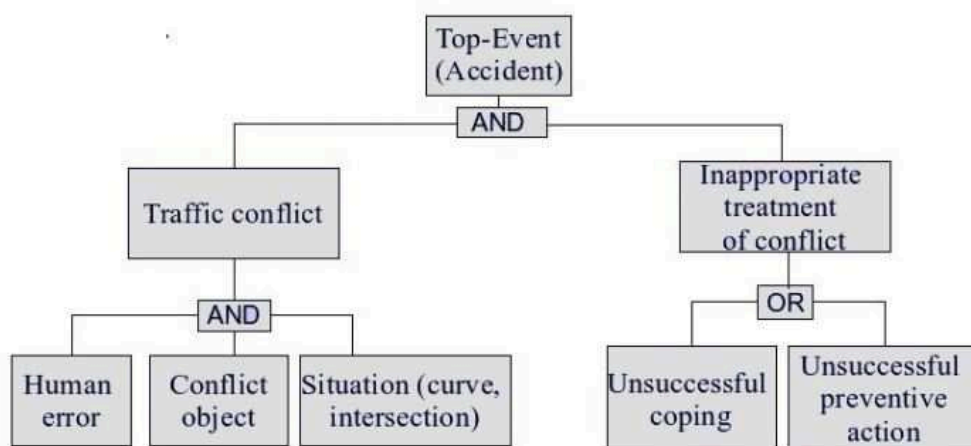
Top-Event
(Accident)

AND

Traffic conflict

Inappropriate treatment of conflict

AND

Human error

Conflict object

Situation (curve, intersection)

OR

Unsuccessful coping

Unsuccessful preventive action